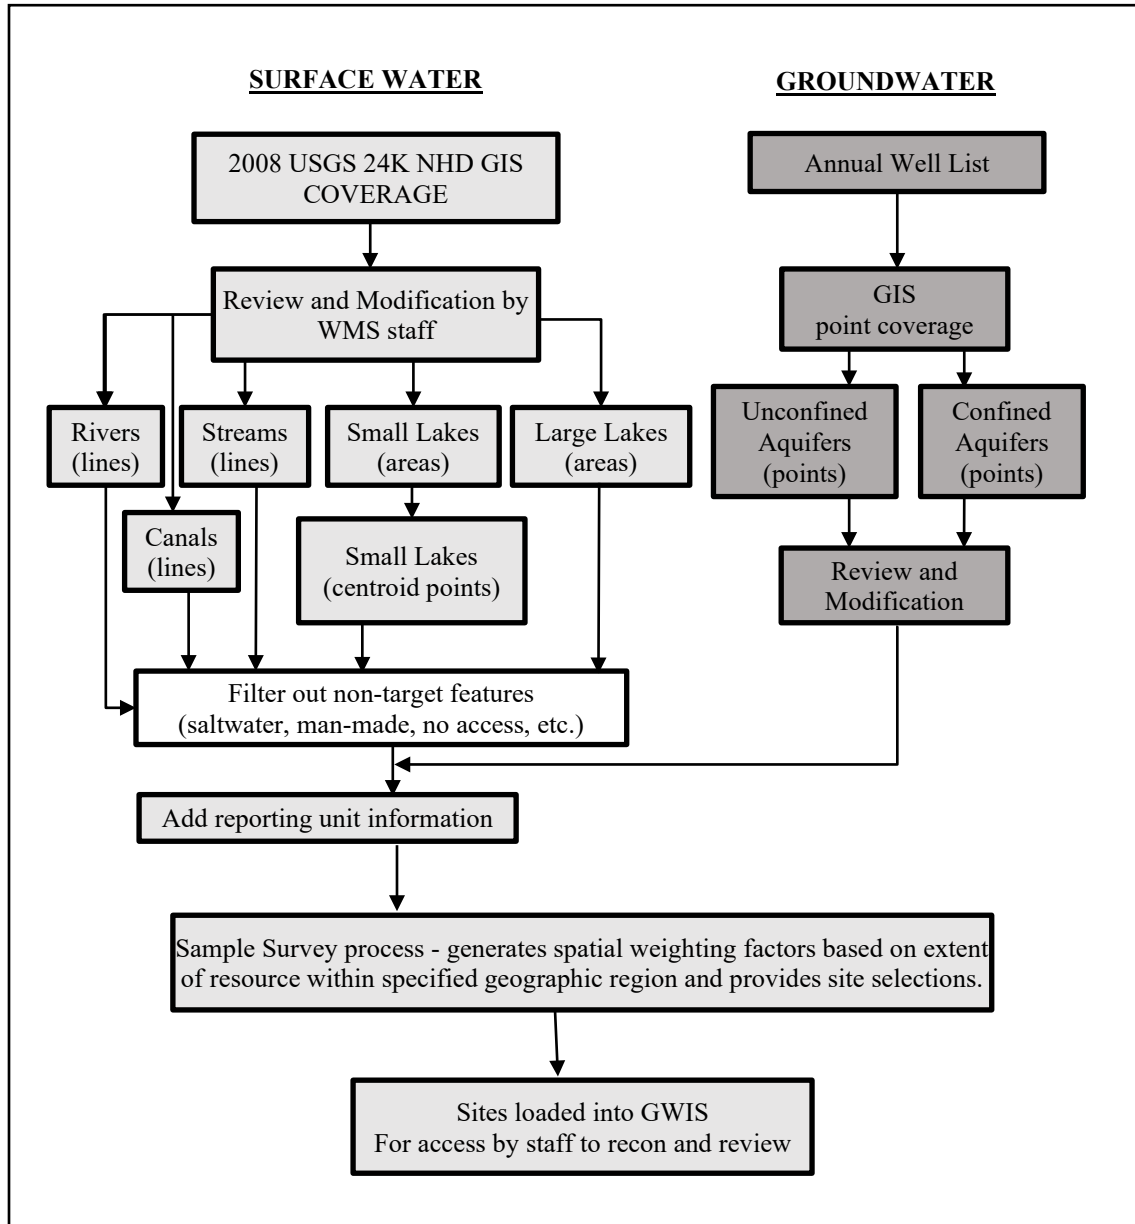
SURFACE WATER

GROUNDWATER

2008 USGS 24K NHD GIS COVERAGE

Review and Modification by WMS staff

Rivers (lines)

Streams (lines)

Small Lakes (areas)

Large Lakes (areas)

Canals (lines)

Small Lakes (centroid points)

Annual Well List

GIS point coverage

Unconfined Aquifers (points)

Confined Aquifers (points)

Review and Modification

Filter out non-target features (saltwater, man-made, no access, etc.)

Add reporting unit information

Sample Survey process - generates spatial weighting factors based on extent of resource within specified geographic region and provides site selections.

Sites loaded into GWIS For access by staff to recon and review